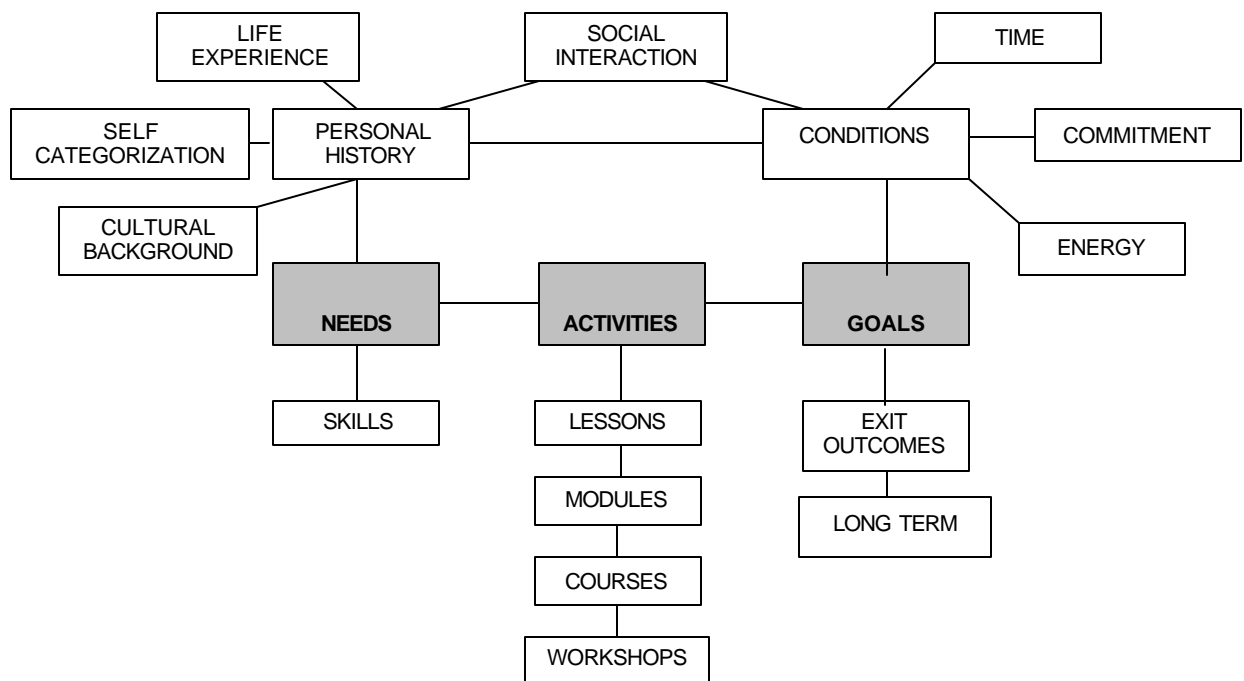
LIFE EXPERIENCE

SOCIAL INTERACTION

TIME

SELF CATEGORIZATION

PERSONAL HISTORY

CONDITIONS

COMMITMENT

CULTURAL BACKGROUND

ENERGY

NEEDS

ACTIVITIES

GOALS

SKILLS

LESSONS

EXIT OUTCOMES

MODULES

LONG TERM

COURSES

WORKSHOPS